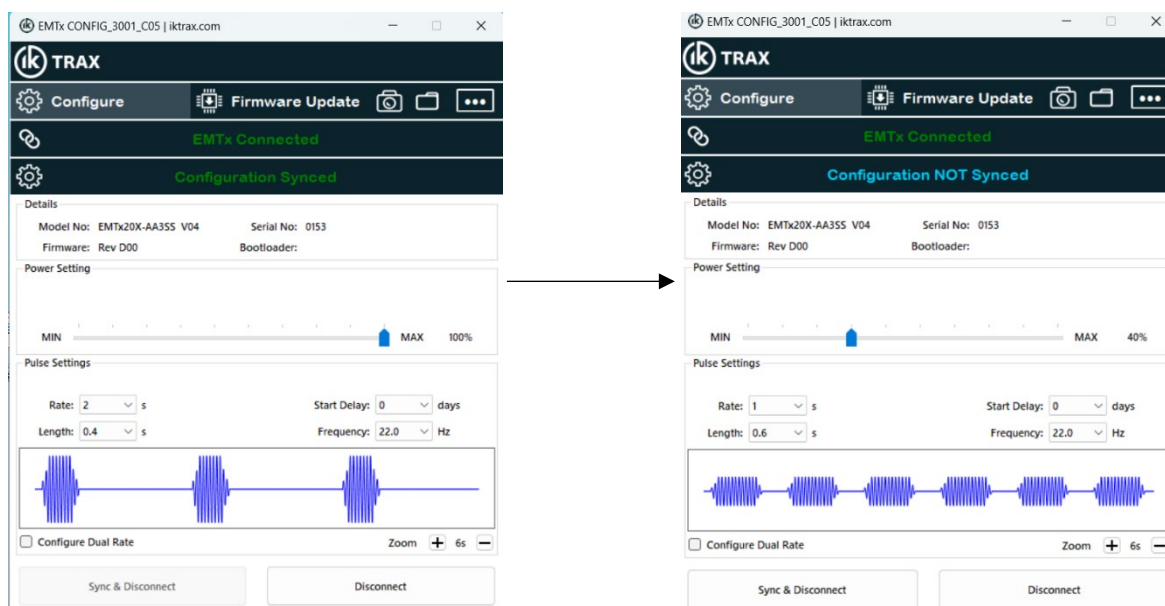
EMTx CONFIG_3001_C05 | iktrax.com

ik TRAX

Configure

Firmware Update

EMTx Connected

Configuration Synced

Details

Model No: EMTx20X-AA3SS V04

Serial No: 0153

Firmware: Rev D00

Bootloader:

Power Setting

MIN

MAX

100%

Pulse Settings

Rate: 2 s

Start Delay: 0 days

Length: 0.4 s

Frequency: 22.0 Hz

Configure Dual Rate

Zoom + 6s −

Sync & Disconnect

Disconnect

EMTx CONFIG_3001_C05 | iktrax.com

ik TRAX

Configure

Firmware Update

EMTx Connected

Configuration NOT Synced

Details

Model No: EMTx20X-AA3SS V04

Serial No: 0153

Firmware: Rev D00

Bootloader:

Power Setting

MIN

MAX

40%

Pulse Settings

Rate: 1 s

Start Delay: 0 days

Length: 0.6 s

Frequency: 22.0 Hz

Configure Dual Rate

Zoom + 6s −

Sync & Disconnect

Disconnect